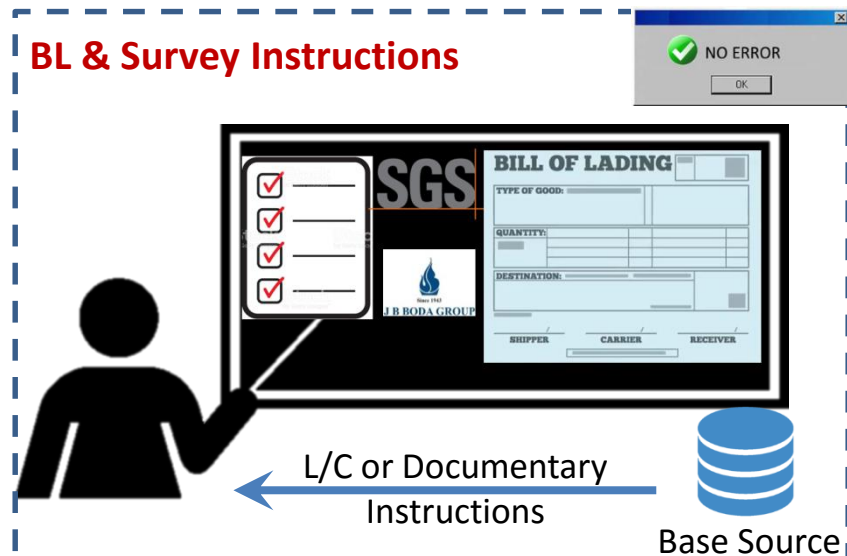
BL & Survey Instructions

NO ERROR

OK

SGS

Since 1943
J B BODA GROUP

BILL OF LADING

TYPE OF GOOD:

QUANTITY:

DESTINATION:

SHIPPER

CARRIER

RECEIVER

L/C or Documentary Instructions

Base Source